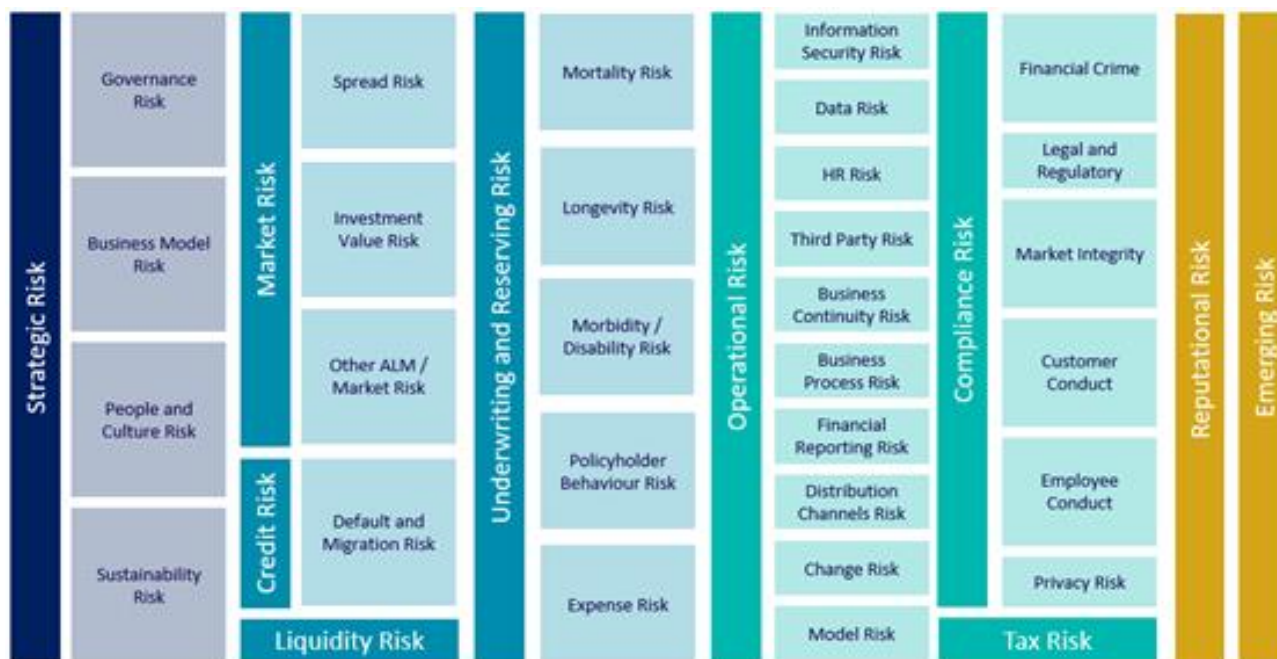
Strategic Risk

Governance Risk

Business Model Risk

People and Culture Risk

Sustainability Risk

Market Risk

Spread Risk

Investment Value Risk

Other ALM / Market Risk

Credit Risk

Default and Migration Risk

Liquidity Risk

Underwriting and Reserving Risk

Mortality Risk

Longevity Risk

Morbidity / Disability Risk

Policyholder Behaviour Risk

Expense Risk

Operational Risk

Information Security Risk

Data Risk

HR Risk

Third Party Risk

Business Continuity Risk

Business Process Risk

Financial Reporting Risk

Distribution Channels Risk

Change Risk

Model Risk

Compliance Risk

Financial Crime

Legal and Regulatory

Market Integrity

Customer Conduct

Employee Conduct

Privacy Risk

Tax Risk

Reputational Risk

Emerging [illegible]